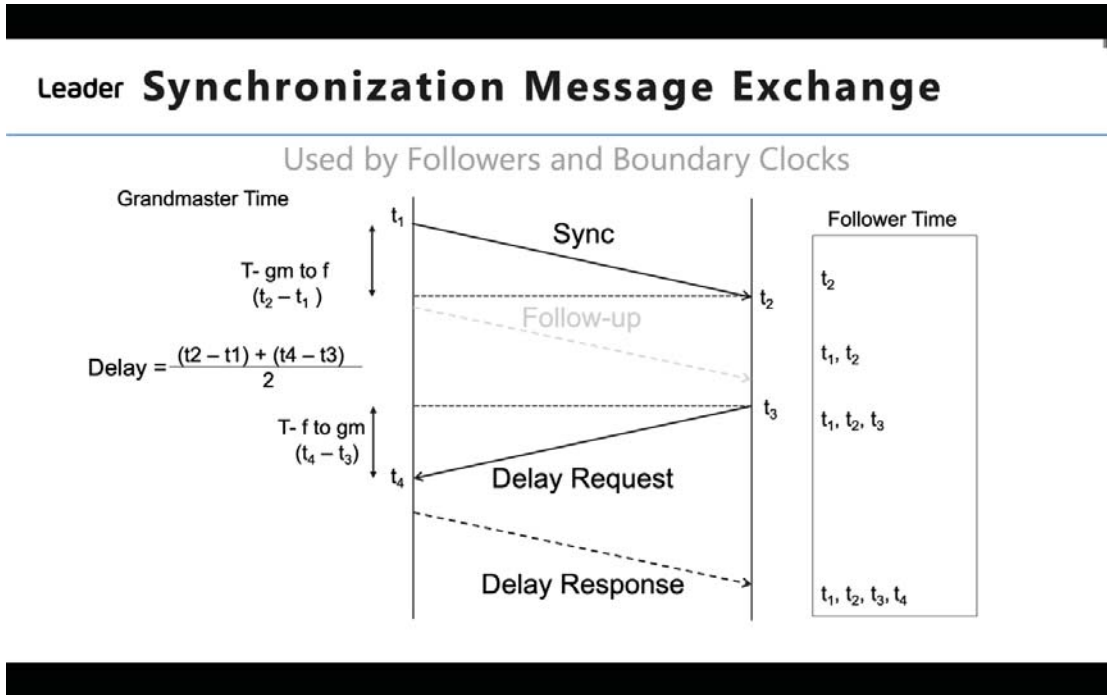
Leader Synchronization Message Exchange

Used by Followers and Boundary Clocks

Grandmaster Time

$t_1$

Sync

Follower Time

T- gm to f
$(t_2 - t_1)$

$t_2$

$t_2$

Follow-up

Delay = $\frac{(t2 - t1) + (t4 - t3)}{2}$

$t_1, t_2$

$t_3$

$t_1, t_2, t_3$

T- f to gm
$(t_4 - t_3)$

$t_4$

Delay Request

Delay Response

$t_1, t_2, t_3, t_4$